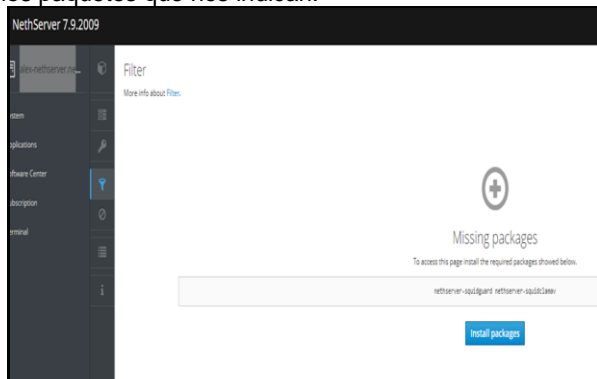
los paquetes que nos indican.

NethServer 7.9.2009

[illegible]-nethserver.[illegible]

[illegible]stem

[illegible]plications

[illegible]ftware Center

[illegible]bscription

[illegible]erminal

Filter

More info about Filter.

Missing packages

To access this page install the required packages showed below.

nethserver-squidguard nethserver-squidclamav

Install packages